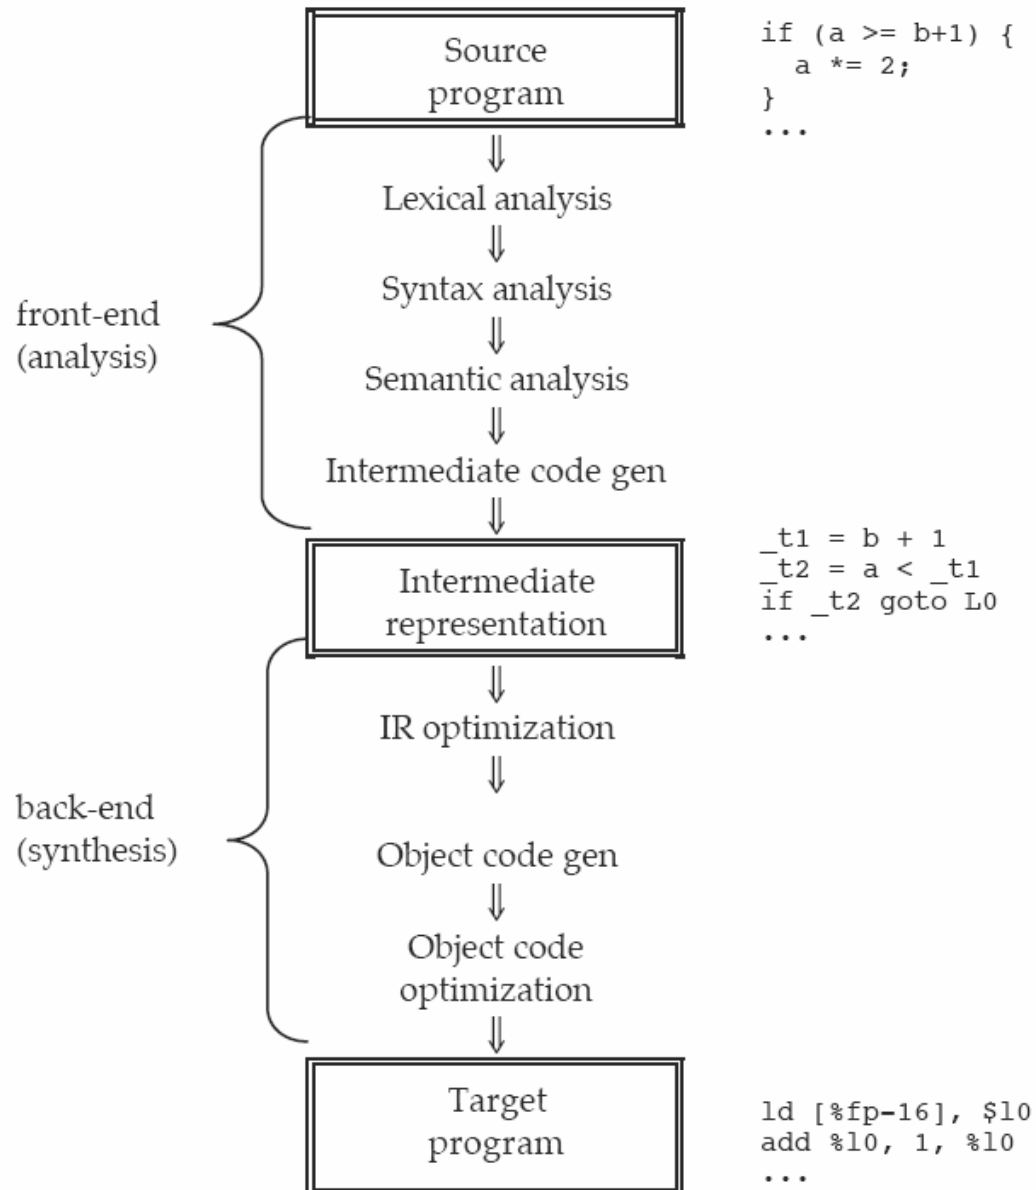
Source program

if (a >= b+1) {
  a *= 2;
}
...

front-end (analysis)

Lexical analysis

Syntax analysis

Semantic analysis

Intermediate code gen

Intermediate representation

_t1 = b + 1
_t2 = a < _t1
if _t2 goto L0
...

back-end (synthesis)

IR optimization

Object code gen

Object code optimization

Target program

ld [%fp-16], $l0
add %l0, 1, %l0
...